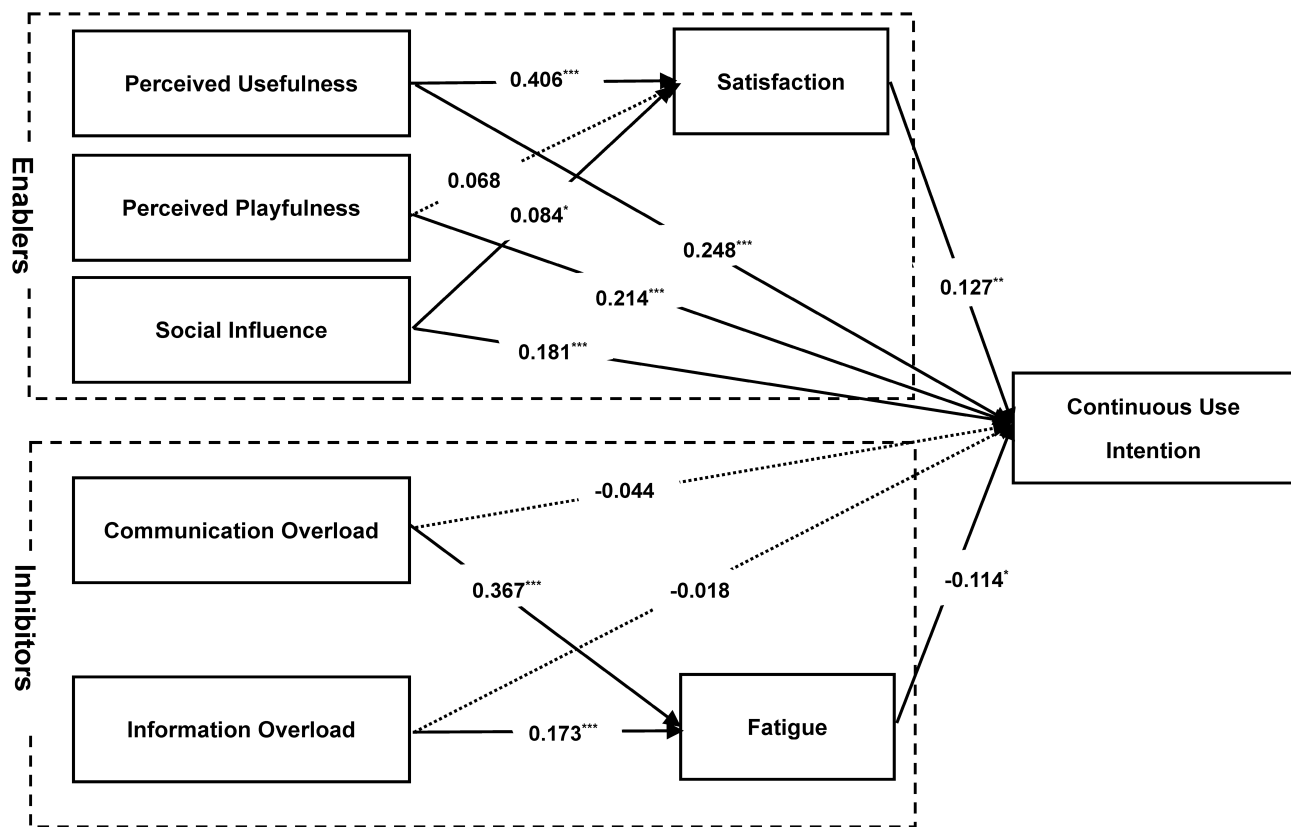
Enablers

Perceived Usefulness

0.406***

Satisfaction

0.068

Perceived Playfulness

0.084*

0.248***

0.214***

0.127**

Social Influence

0.181***

Continuous Use Intention

Inhibitors

-0.044

Communication Overload

0.367***

-0.018

-0.114*

Information Overload

0.173***

Fatigue